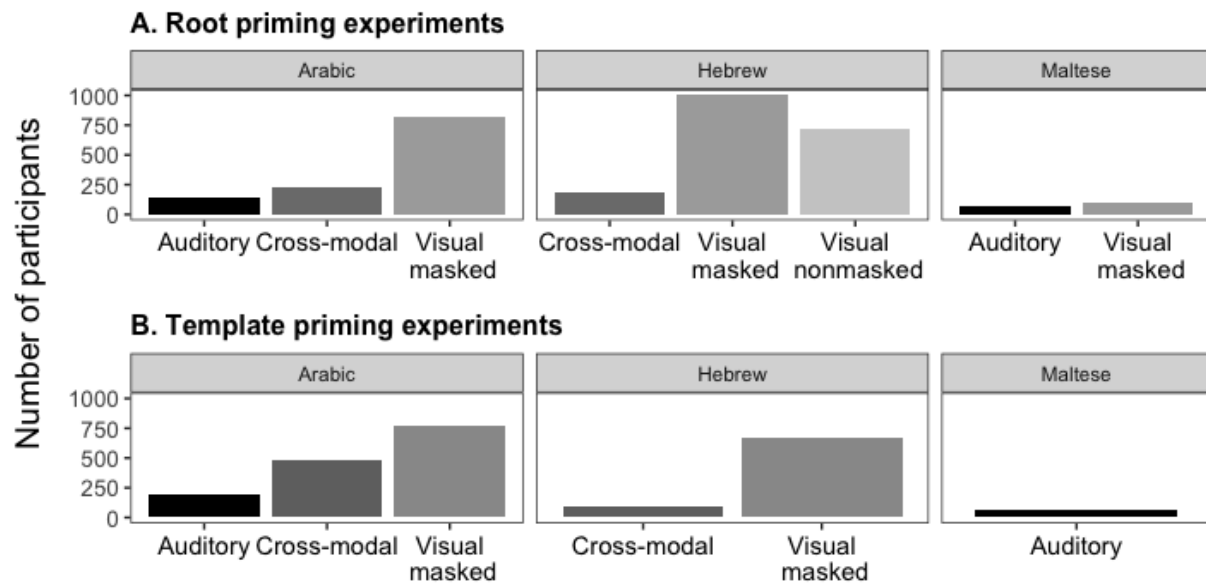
A. Root priming experiments

Arabic

Hebrew

Maltese

Number of participants

1000
750
500
250
0

Auditory
Cross-modal
Visual masked

Cross-modal
Visual masked
Visual nonmasked

Auditory
Visual masked

B. Template priming experiments

Arabic

Hebrew

Maltese

1000
750
500
250
0

Auditory
Cross-modal
Visual masked

Cross-modal
Visual masked

Auditory